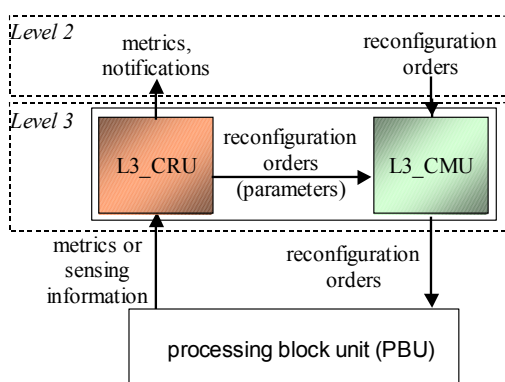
Level 2

metrics, notifications

reconfiguration orders

Level 3

L3_CRU

reconfiguration orders (parameters)

L3_CMU

metrics or sensing information

reconfiguration orders

processing block unit (PBU)